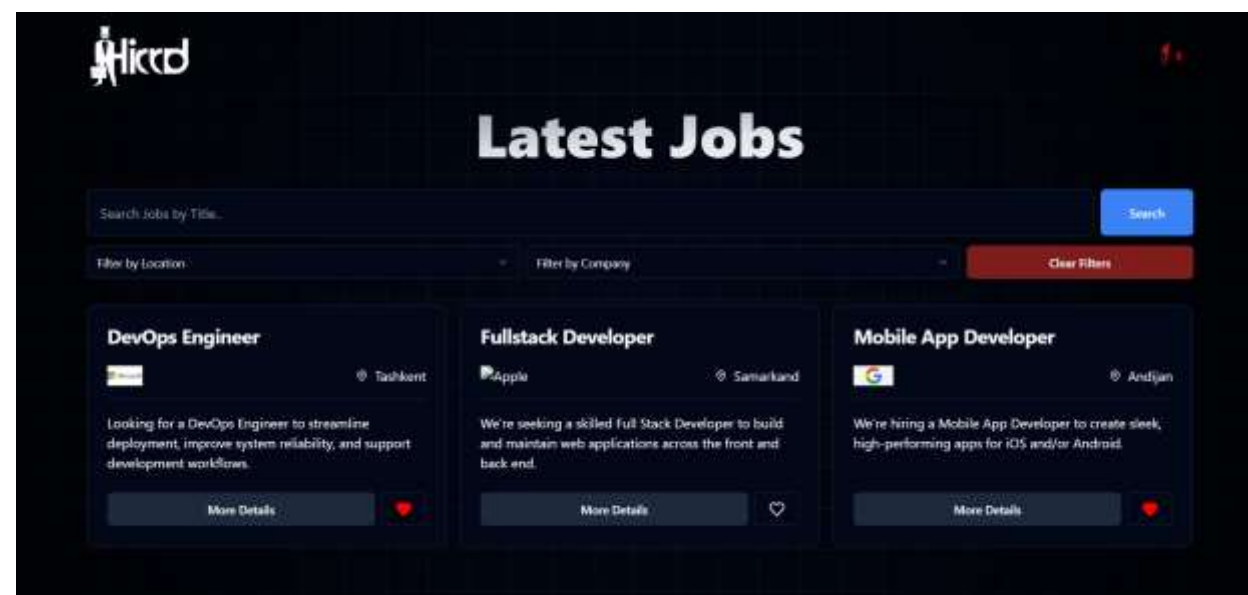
Hircd

Latest Jobs

Search Jobs by Title...

Search

Filter by Location

Filter by Company

Clear Filters

DevOps Engineer

Tashkent

Looking for a DevOps Engineer to streamline deployment, improve system reliability, and support development workflows.

More Details

Fullstack Developer

Apple

Samarkand

We're seeking a skilled Full Stack Developer to build and maintain web applications across the front and back end.

More Details

Mobile App Developer

G

Andijan

We're hiring a Mobile App Developer to create sleek, high-performing apps for iOS and/or Android.

More Details